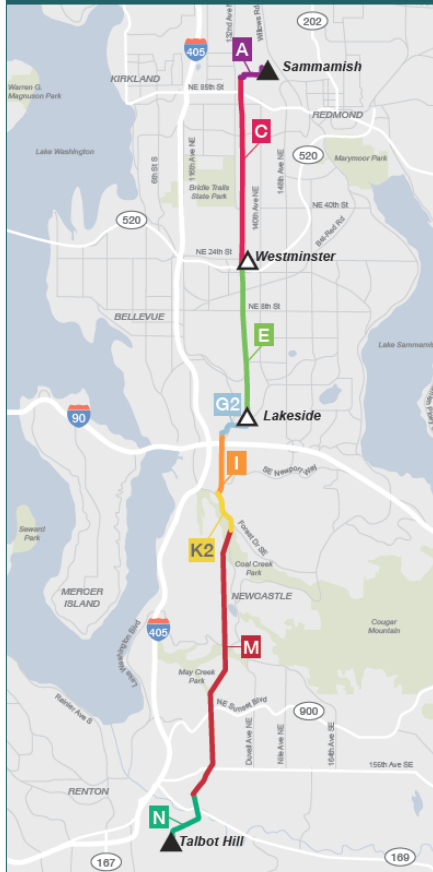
202
132nd Ave NE
Willows Rd
405
A
Sammamish
KIRKLAND
Warren G. Magnuson Park
NE 85th St
REDMOND
C
Lake Washington
520
Marymoor Park
116th Ave NE
148th Ave NE
Bridle Trails State Park
140th Ave NE
NE 40th St
Bel-Red Rd
520
84th St
NE 24th St
Westminster
NE 8th St
BELLEVUE
E
Lake Sammamish
G2
Lakeside
90
I
SE Newport Way
Seward Park
Forest Dr SE
K2
Coal Creek Park
MERCER ISLAND
NEWCASTLE
405
Lake Washington Blvd
Cougar Mountain
M
May Creek Park
NE Sunset Blvd
Rainier Ave S
900
Duvall Ave NE
Nile Ave NE
164th Ave NE
156th Ave SE
RENTON
N
Talbot Hill
167
169